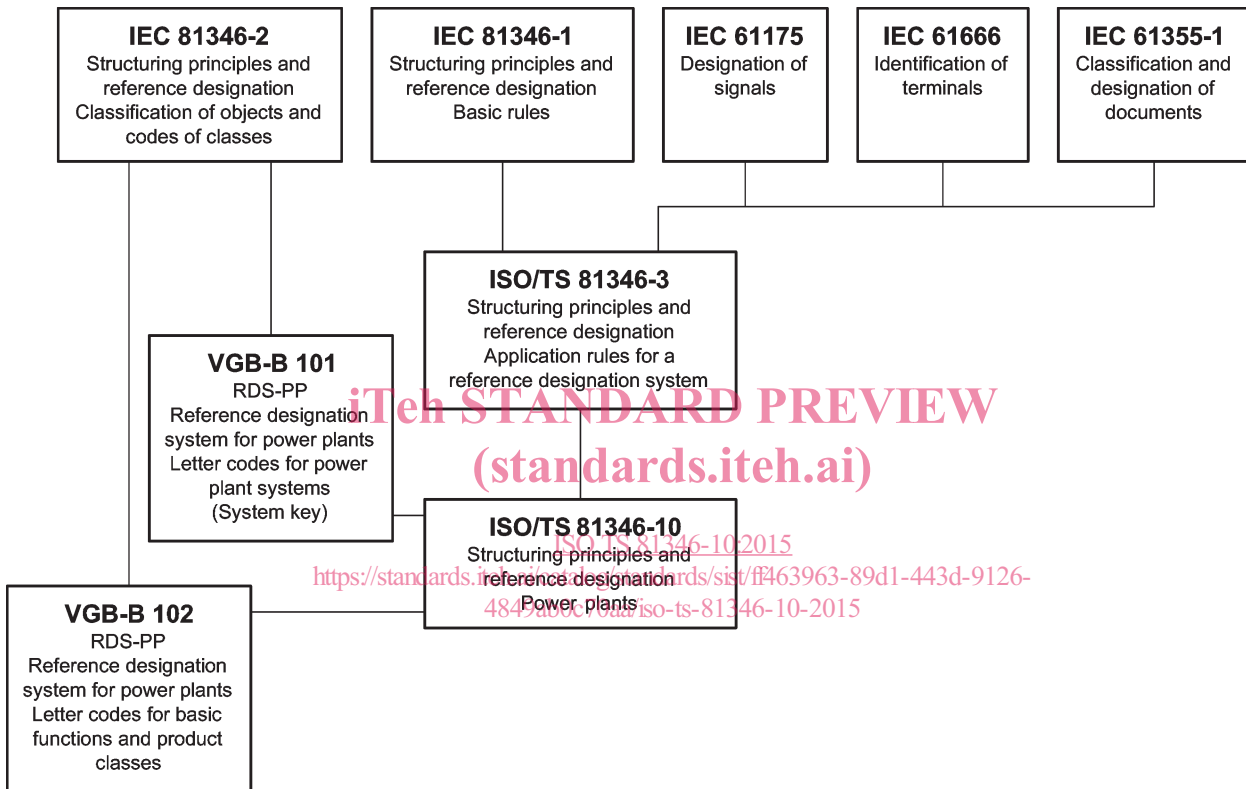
IEC 81346-2
Structuring principles and reference designation
Classification of objects and codes of classes

IEC 81346-1
Structuring principles and reference designation
Basic rules

IEC 61175
Designation of signals

IEC 61666
Identification of terminals

IEC 61355-1
Classification and designation of documents

ISO/TS 81346-3
Structuring principles and reference designation
Application rules for a reference designation system

VGB-B 101
RDS-PP
Reference designation system for power plants
Letter codes for power plant systems
(System key)

iTeh STANDARD PREVIEW
(standards.iteh.ai)

ISO/TS 81346-10
Structuring principles and reference designation
Power plants

ISO TS 81346-10:2015
https://standards.iteh.ai/catalog/standards/sist/ff463963-89d1-443d-9126-4849ab0c70aa/iso-ts-81346-10-2015

VGB-B 102
RDS-PP
Reference designation system for power plants
Letter codes for basic functions and product classes